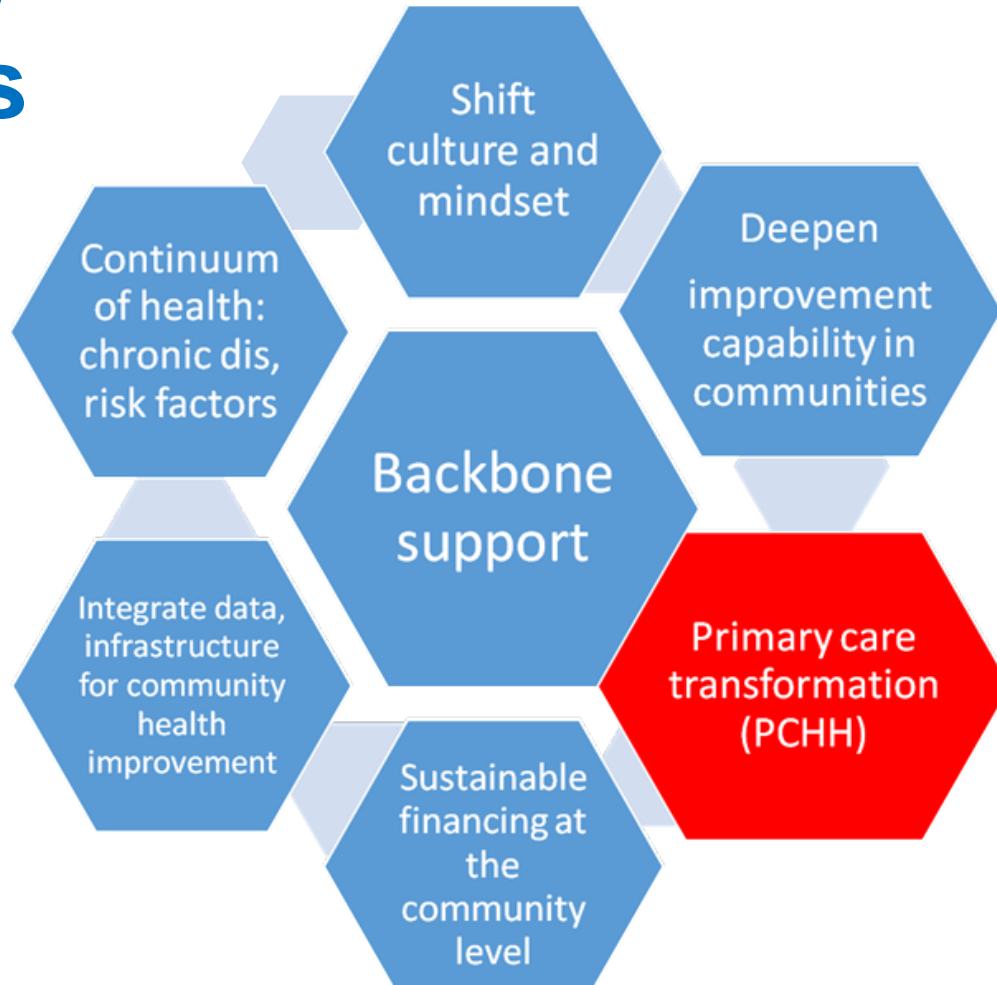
s

Shift culture and mindset

Continuum of health: chronic dis, risk factors

Deepen improvement capability in communities

Backbone support

Integrate data, infrastructure for community health improvement

Primary care transformation (PCHH)

Sustainable financing at the community level